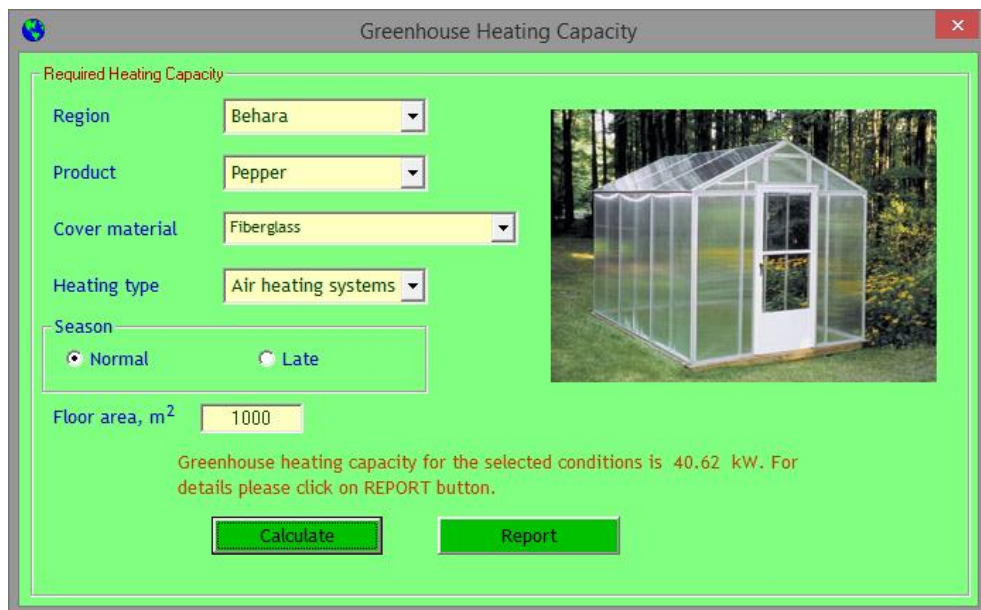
Greenhouse Heating Capacity

×

Required Heating Capacity

Region Behara

Product Pepper

Cover material Fiberglass

Heating type Air heating systems

Season

Normal Late

Floor area, $m^2$ 1000

Greenhouse heating capacity for the selected conditions is 40.62 kW. For details please click on REPORT button.

Calculate Report